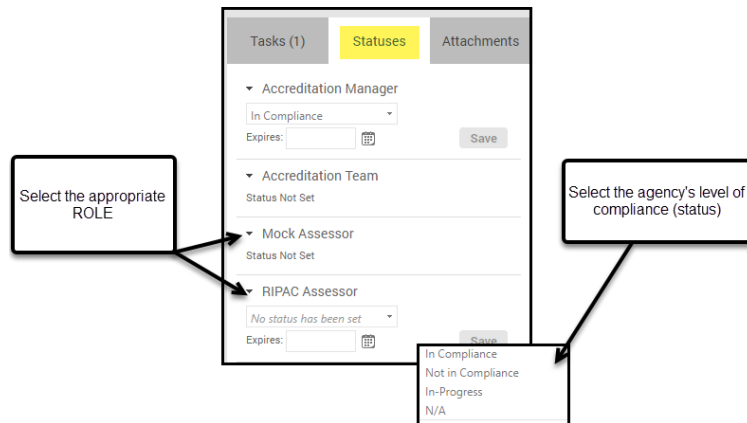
Tasks (1)
Statuses
Attachments

Accreditation Manager
In Compliance
Expires:
Save

Accreditation Team
Status Not Set

Mock Assessor
Status Not Set

RIPAC Assessor
No status has been set
Expires:
Save

Select the appropriate ROLE

Select the agency's level of compliance (status)

In Compliance
Not in Compliance
In-Progress
N/A